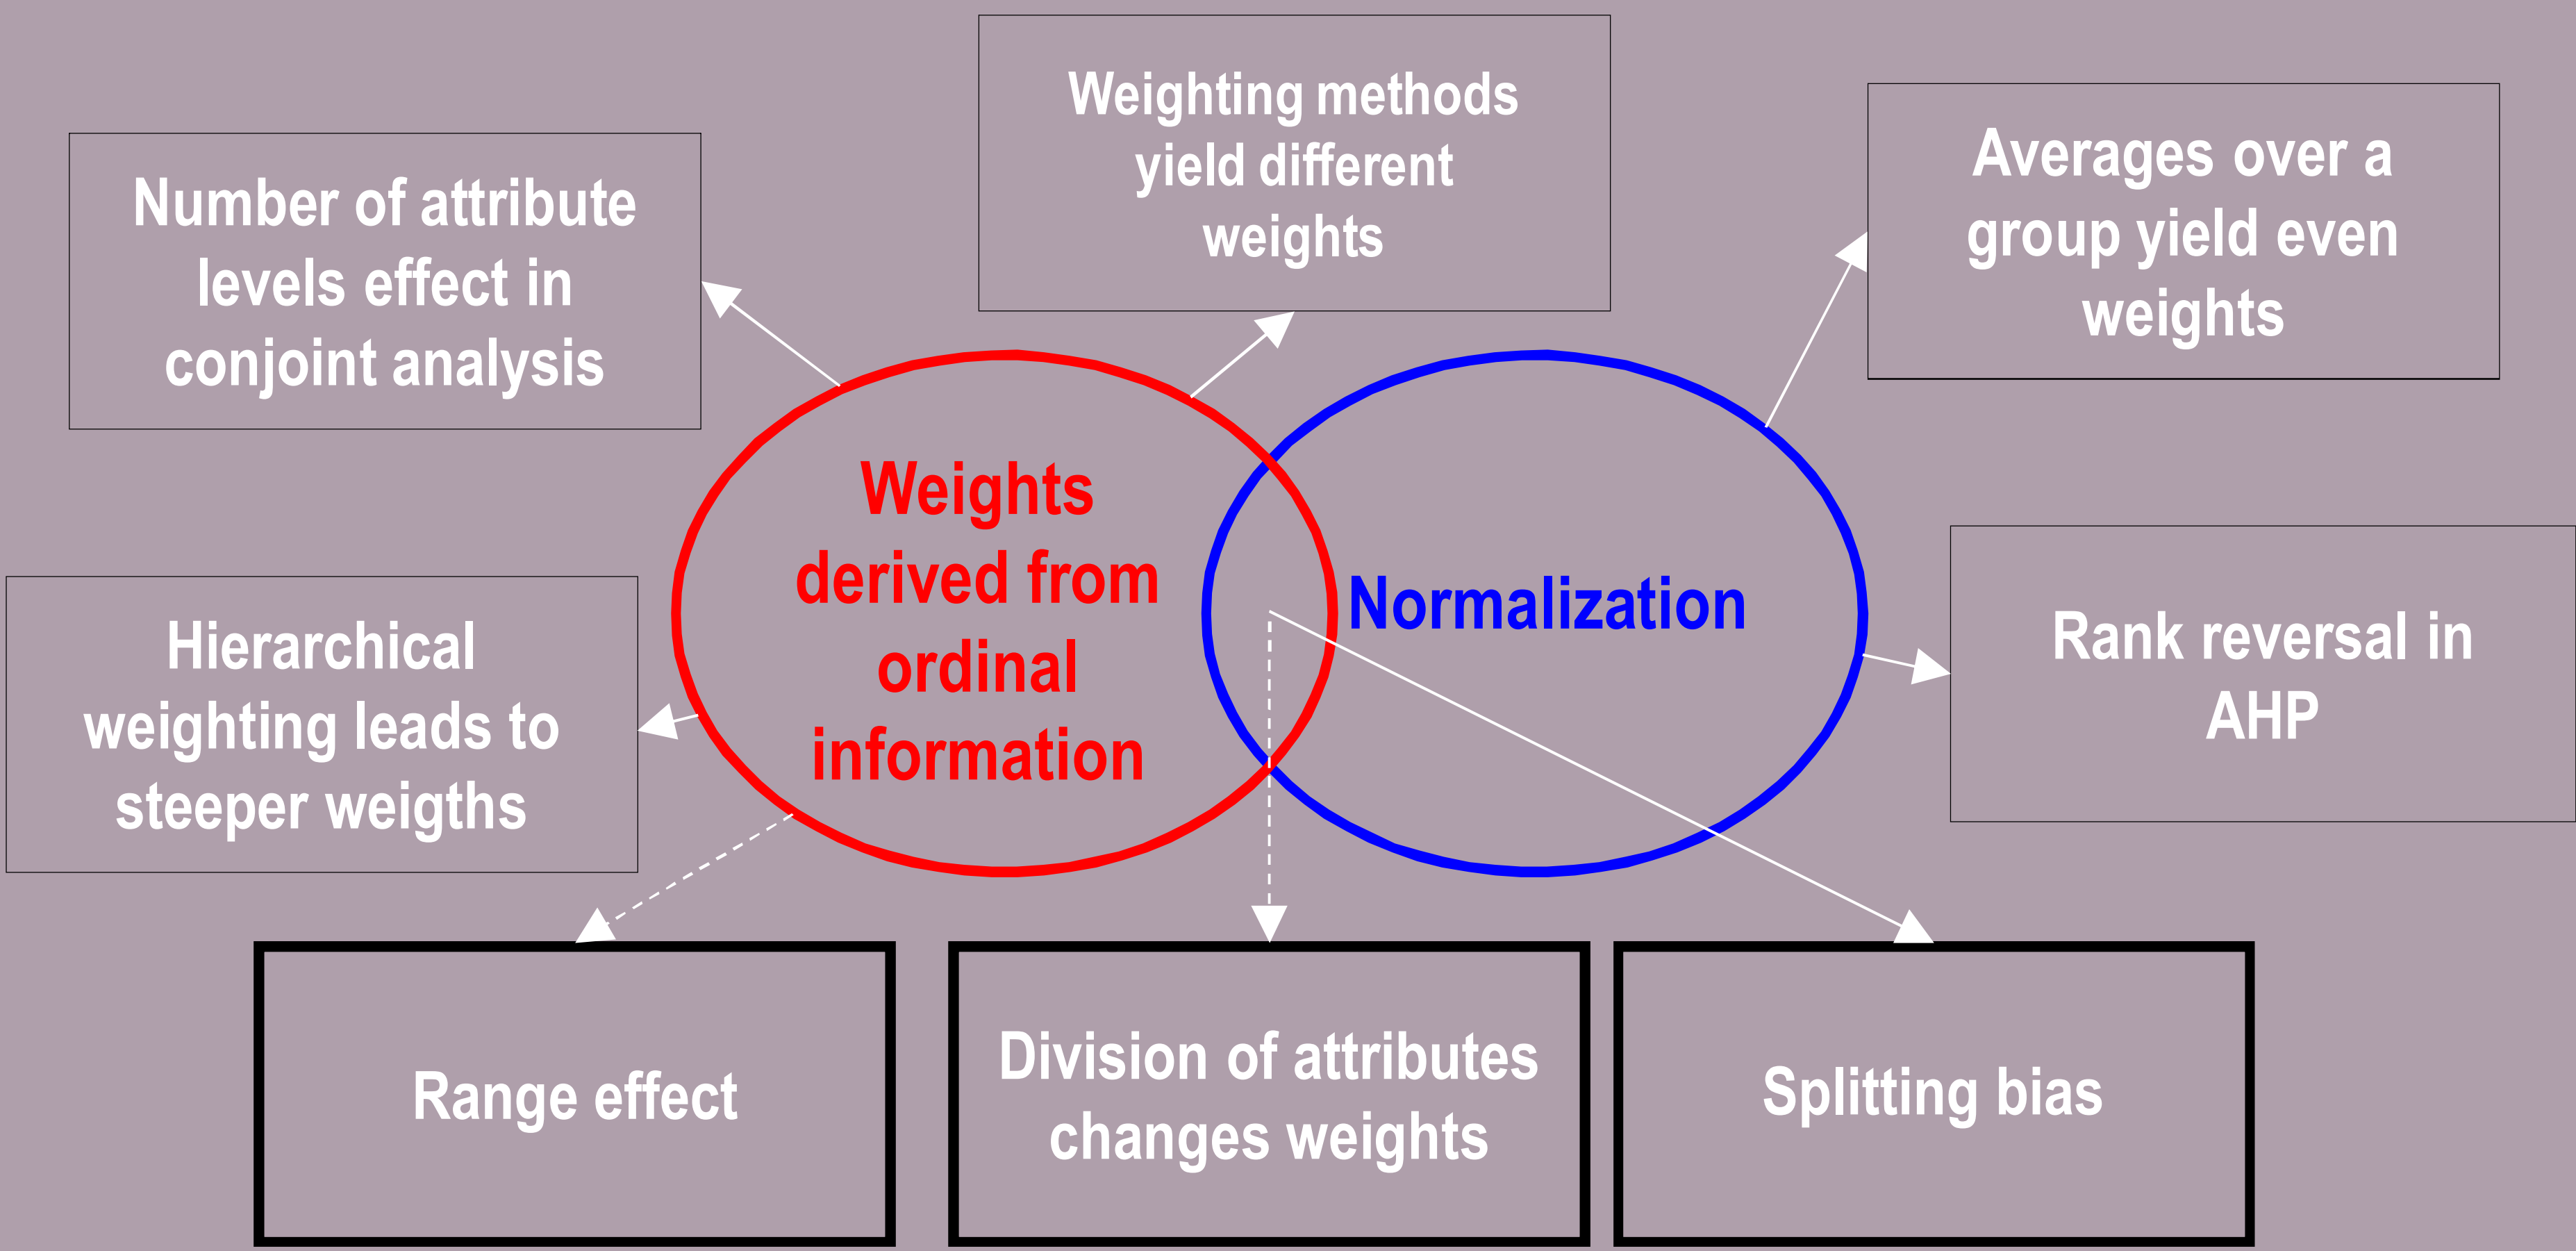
Weighting methods yield different weights

Number of attribute levels effect in conjoint analysis

Averages over a group yield even weights

Weights derived from ordinal information

Normalization

Hierarchical weighting leads to steeper weigths

Rank reversal in AHP

Range effect

Division of attributes changes weights

Splitting bias